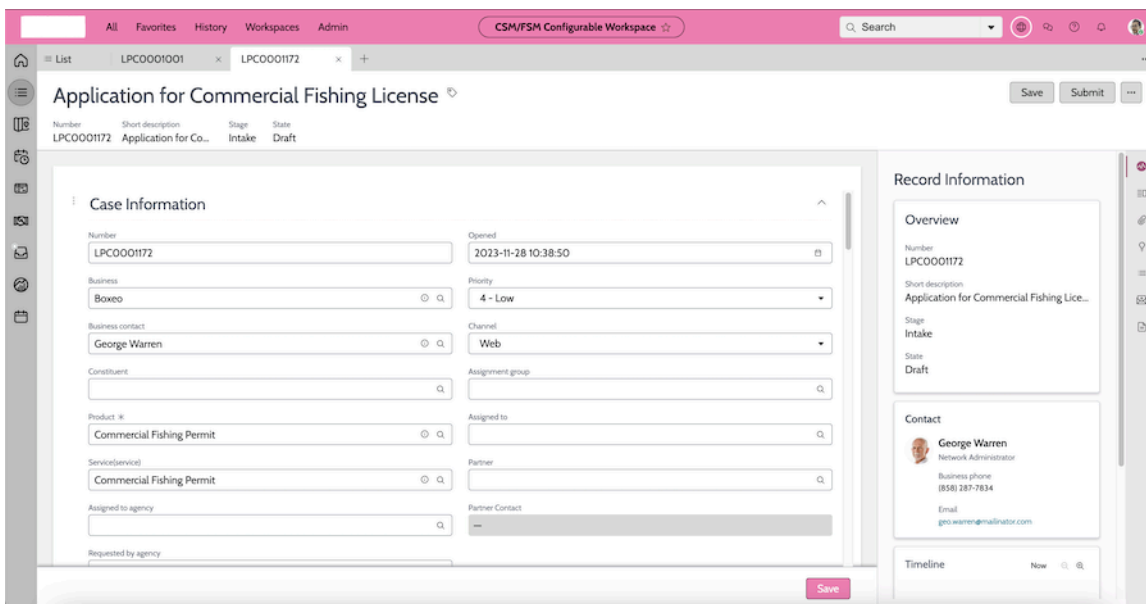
All Favorites History Workspaces Admin

CSM/FSM Configurable Workspace ☆

Search

≡ List LPC0001001 × LPC0001172 × +

Application for Commercial Fishing License

Save Submit ...

Number LPC0001172 Short description Application for Co... Stage Intake State Draft

Case Information

Number
LPC0001172

Opened
2023-11-28 10:38:50

Business
Boxeo

Priority
4 - Low

Business contact
George Warren

Channel
Web

Constituent

Assignment group

Product *
Commercial Fishing Permit

Assigned to

Service(service)
Commercial Fishing Permit

Partner

Assigned to agency

Partner Contact
—

Requested by agency

Save

Record Information

Overview

Number
LPC0001172

Short description
Application for Commercial Fishing Lice...

Stage
Intake

State
Draft

Contact

George Warren
Network Administrator

Business phone
(858) 287-7834

Email
geo.warren@mailinator.com

Timeline

Now